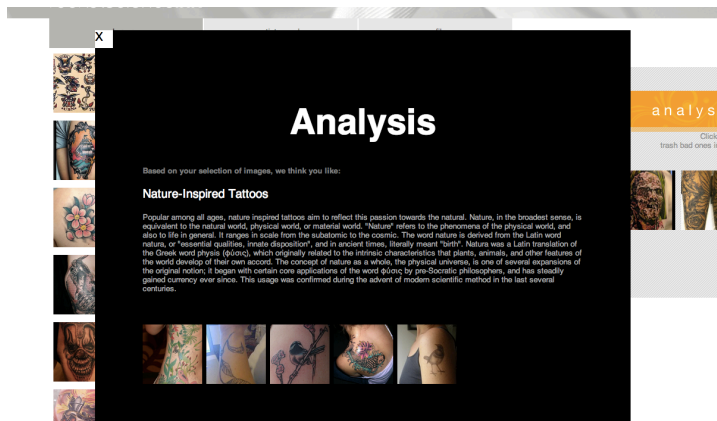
X

Analysis

Based on your selection of images, we think you like:

Nature-Inspired Tattoos

Popular among all ages, nature inspired tattoos aim to reflect this passion towards the natural. Nature, in the broadest sense, is equivalent to the natural world, physical world, or material world. "Nature" refers to the phenomena of the physical world, and also to life in general. It ranges in scale from the subatomic to the cosmic. The word nature is derived from the Latin word natura, or "essential qualities, innate disposition", and in ancient times, literally meant "birth". Natura was a Latin translation of the Greek word physis (φύσις), which originally related to the intrinsic characteristics that plants, animals, and other features of the world develop of their own accord. The concept of nature as a whole, the physical universe, is one of several expansions of the original notion; it began with certain core applications of the word φύσις by pre-Socratic philosophers, and has steadily gained currency ever since. This usage was confirmed during the advent of modern scientific method in the last several centuries.

analys

Click
trash bad ones i